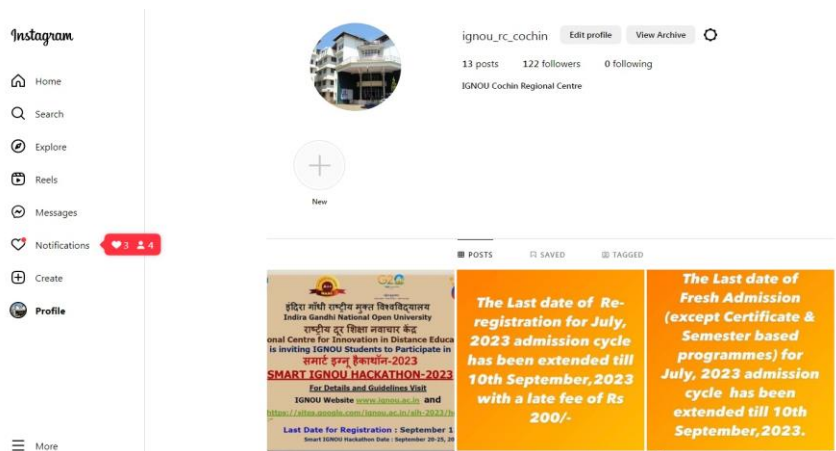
Instagram

Home

Search

Explore

Reels

Messages

Notifications 3 4

Create

Profile

More

ignou_rc_cochin Edit profile View Archive

13 posts 122 followers 0 following

IGNOU Cochin Regional Centre

New

POSTS SAVED TAGGED

इंदिरा गांधी राष्ट्रीय मुक्त विश्वविद्यालय
Indira Gandhi National Open University
राष्ट्रीय दूर शिक्षा नवाचार केंद्र
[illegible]onal Centre for Innovation in Distance Educa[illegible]
is inviting IGNOU Students to Participate in
स्मार्ट इग्नू हैकाथॉन-2023
SMART IGNOU HACKATHON-2023
For Details and Guidelines Visit
IGNOU Website www.ignou.ac.in and
https://sites.google.com/ignou.ac.in/sih-2023/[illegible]
Last Date for Registration : September 1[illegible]
Smart IGNOU Hackathon Date : September 20-25, 20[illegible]

The Last date of Re-registration for July, 2023 admission cycle has been extended till 10th September,2023 with a late fee of Rs 200/-

The Last date of Fresh Admission (except Certificate & Semester based programmes) for July, 2023 admission cycle has been extended till 10th September,2023.